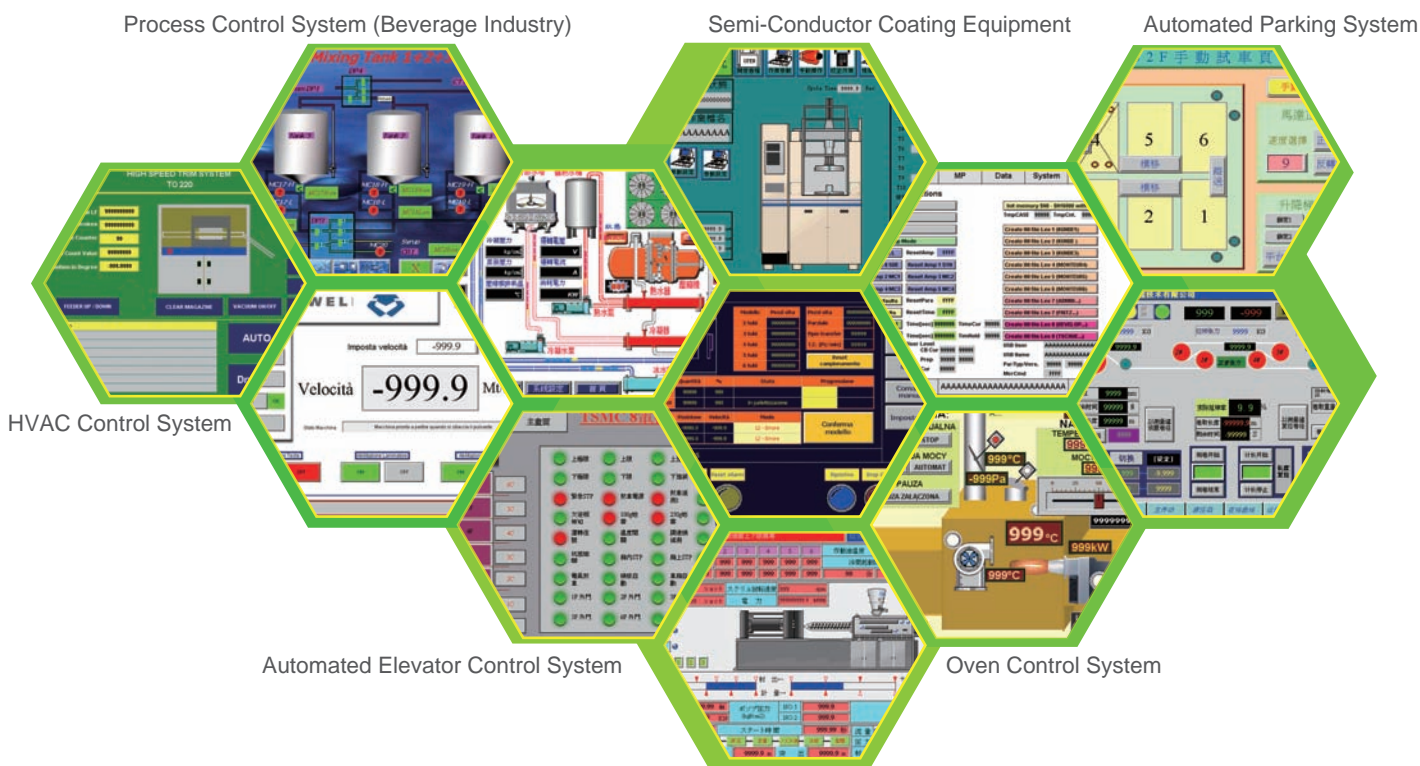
Process Control System (Beverage Industry)

Semi-Conductor Coating Equipment

Automated Parking System

HVAC Control System

Automated Elevator Control System

Oven Control System

Mixing Tank 1+2+3

HIGH SPEED TRIM SYSTEM
TO 220

FEEDER UP / DOWN
CLEAR MAGAZINE
VACUUM ON/OFF

AUTO

WEL

Imposta velocità -999.9

Velocità -999.9 Mt

2 F 手 動 試 車 頁

5 6 2 1

9

MP Data System

999 -999

9.9

999°C

-999Pa

999°C

999°C

999kW

STOP

AUTOMAT

PAUZA

TSMC

主畫面

AAAAAAAAAAAAAAAAAAA

9999999